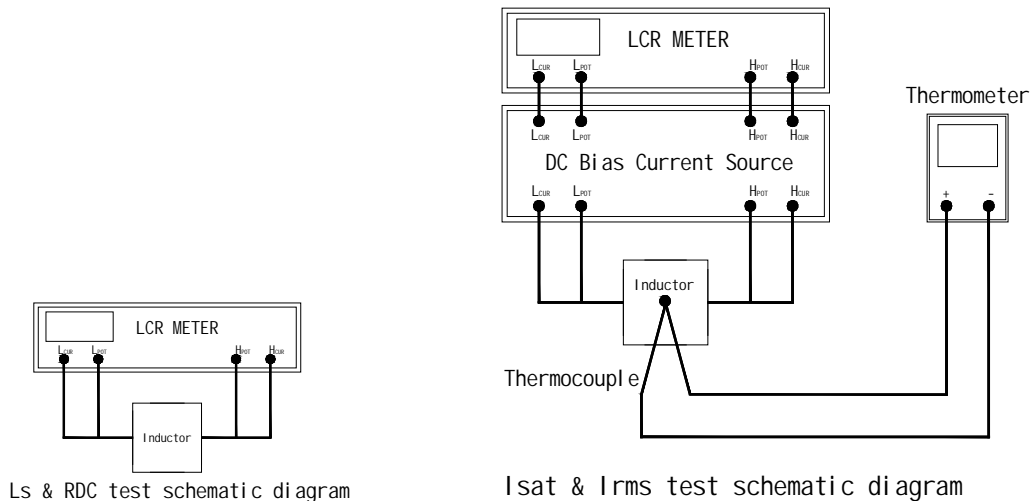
LCR METER

$L_{CUR}$ $L_{POT}$ $H_{POT}$ $H_{CUR}$

$L_{CUR}$ $L_{POT}$ $H_{POT}$ $H_{CUR}$

DC Bias Current Source

$L_{CUR}$ $L_{POT}$ $H_{POT}$ $H_{CUR}$

Thermometer

+ -

Inductor

Thermocouple

LCR METER

$L_{CUR}$ $L_{POT}$ $H_{POT}$ $H_{CUR}$

Inductor

Ls & RDC test schematic diagram

Isat & Irms test schematic diagram